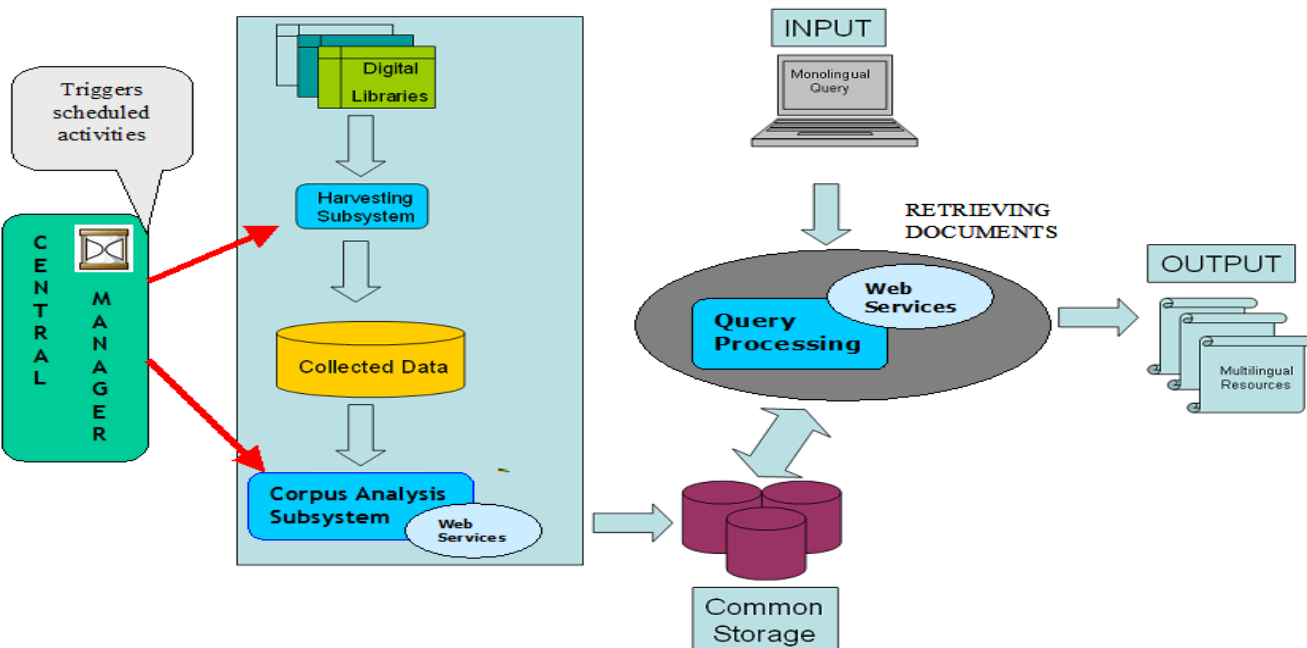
Triggers scheduled activities

CENTRAL MANAGER

Digital Libraries

Harvesting Subsystem

Collected Data

Corpus Analysis Subsystem

Web Services

INPUT

Monolingual Query

RETRIEVING DOCUMENTS

Web Services

Query Processing

OUTPUT

Multilingual Resources

Common Storage